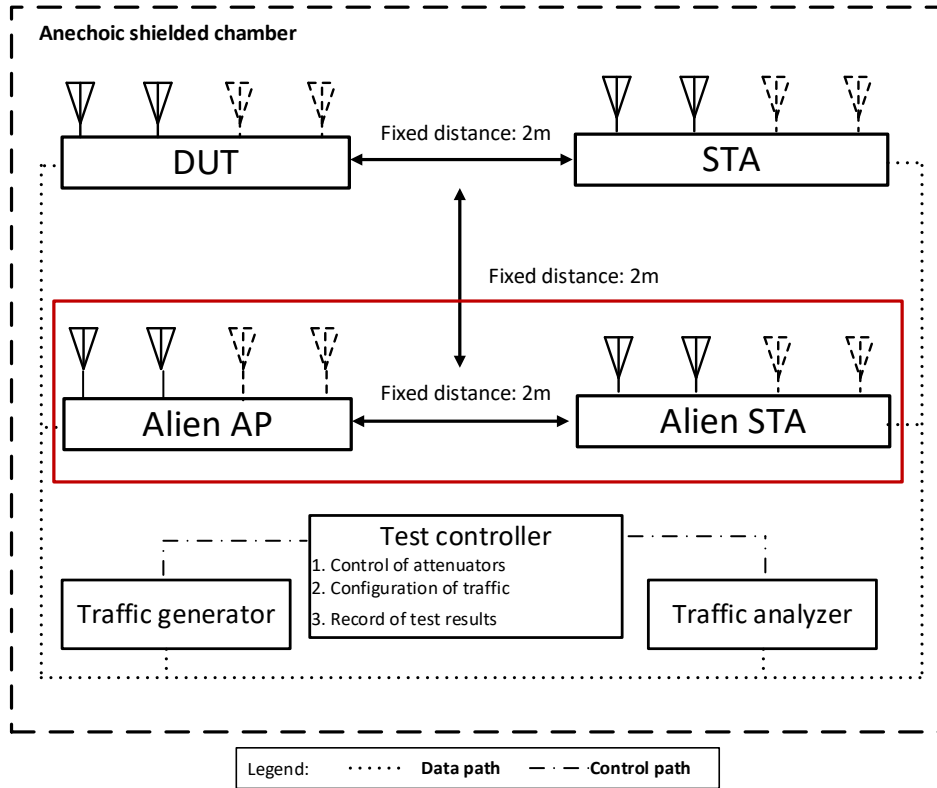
Anechoic shielded chamber

DUT

Fixed distance: 2m

STA

Fixed distance: 2m

Alien AP

Fixed distance: 2m

Alien STA

Test controller
1. Control of attenuators
2. Configuration of traffic
3. Record of test results

Traffic generator

Traffic analyzer

Legend: Data path Control path